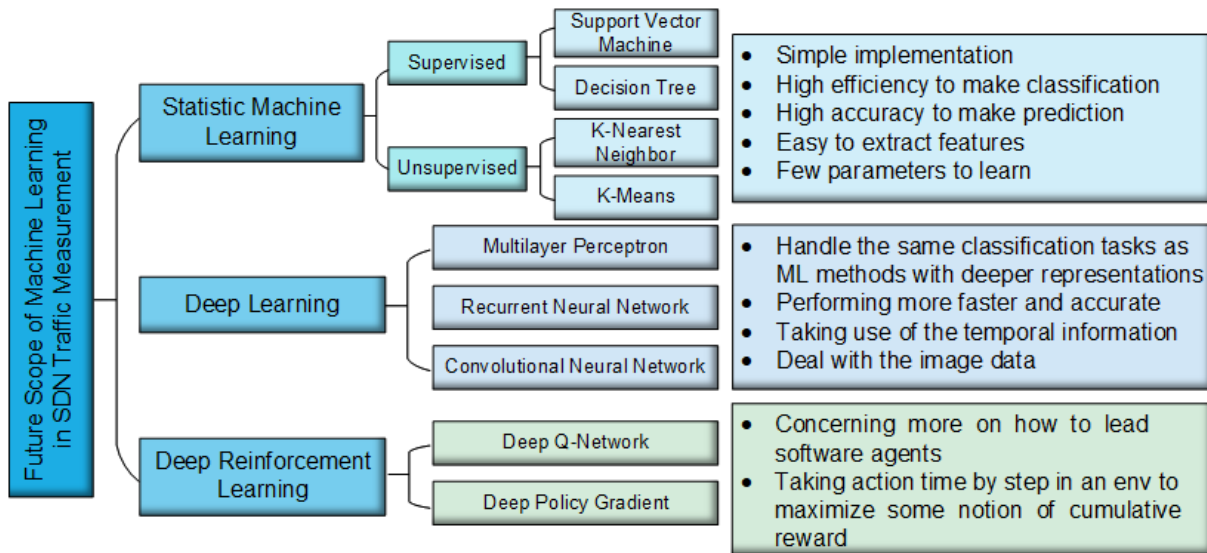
Future Scope of Machine Learning in SDN Traffic Measurement

Statistic Machine Learning

Supervised

Support Vector Machine

Decision Tree

Unsupervised

K-Nearest Neighbor

K-Means

- Simple implementation
- High efficiency to make classification
- High accuracy to make prediction
- Easy to extract features
- Few parameters to learn

Deep Learning

Multilayer Perceptron

Recurrent Neural Network

Convolutional Neural Network

- Handle the same classification tasks as ML methods with deeper representations
- Performing more faster and accurate
- Taking use of the temporal information
- Deal with the image data

Deep Reinforcement Learning

Deep Q-Network

Deep Policy Gradient

- Concerning more on how to lead software agents
- Taking action time by step in an env to maximize some notion of cumulative reward